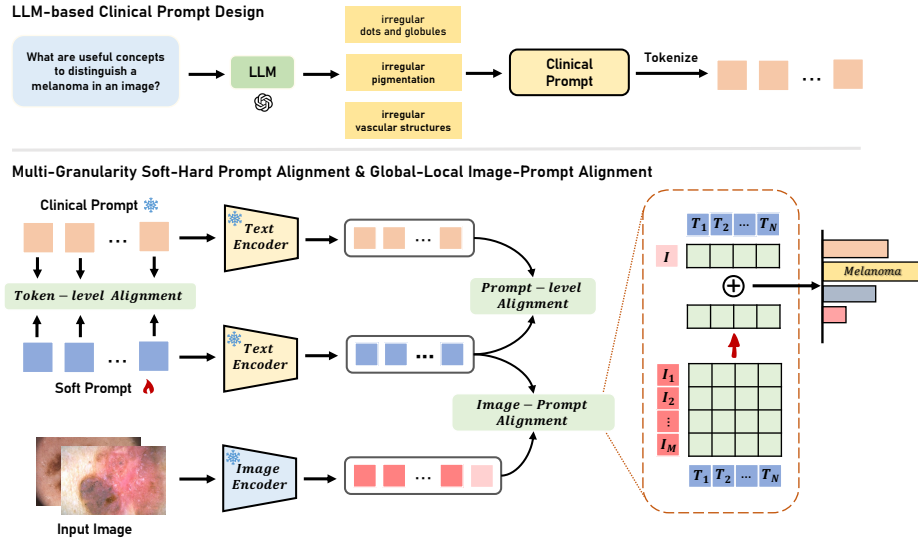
LLM-based Clinical Prompt Design

What are useful concepts to distinguish a melanoma in an image?

LLM

irregular dots and globules

irregular pigmentation

irregular vascular structures

Clinical Prompt

Tokenize

...

Multi-Granularity Soft-Hard Prompt Alignment & Global-Local Image-Prompt Alignment

Clinical Prompt

...

Token − level Alignment

...

Soft Prompt

Text Encoder

Text Encoder

...

...

Prompt − level Alignment

Image − Prompt Alignment

Input Image

Image Encoder

...

$T_1$ $T_2$ ... $T_N$

$I$

$\oplus$

$I_1$
$I_2$
$\vdots$
$I_M$

$T_1$ $T_2$ ... $T_N$

Melanoma